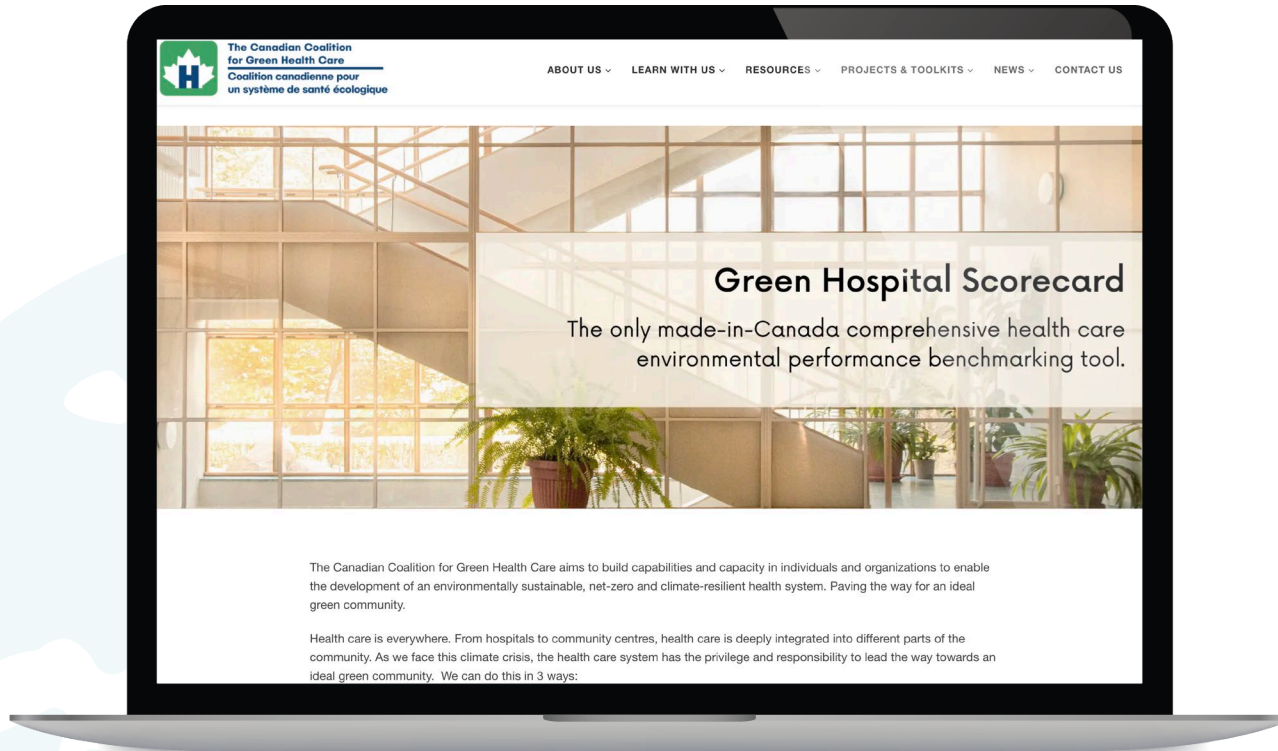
H

The Canadian Coalition for Green Health Care
Coalition canadienne pour un système de santé écologique

ABOUT US ⌄ LEARN WITH US ⌄ RESOURCES ⌄ PROJECTS & TOOLKITS ⌄ NEWS ⌄ CONTACT US

Green Hospital Scorecard

The only made-in-Canada comprehensive health care environmental performance benchmarking tool.

The Canadian Coalition for Green Health Care aims to build capabilities and capacity in individuals and organizations to enable the development of an environmentally sustainable, net-zero and climate-resilient health system. Paving the way for an ideal green community.

Health care is everywhere. From hospitals to community centres, health care is deeply integrated into different parts of the community. As we face this climate crisis, the health care system has the privilege and responsibility to lead the way towards an ideal green community. We can do this in 3 ways: